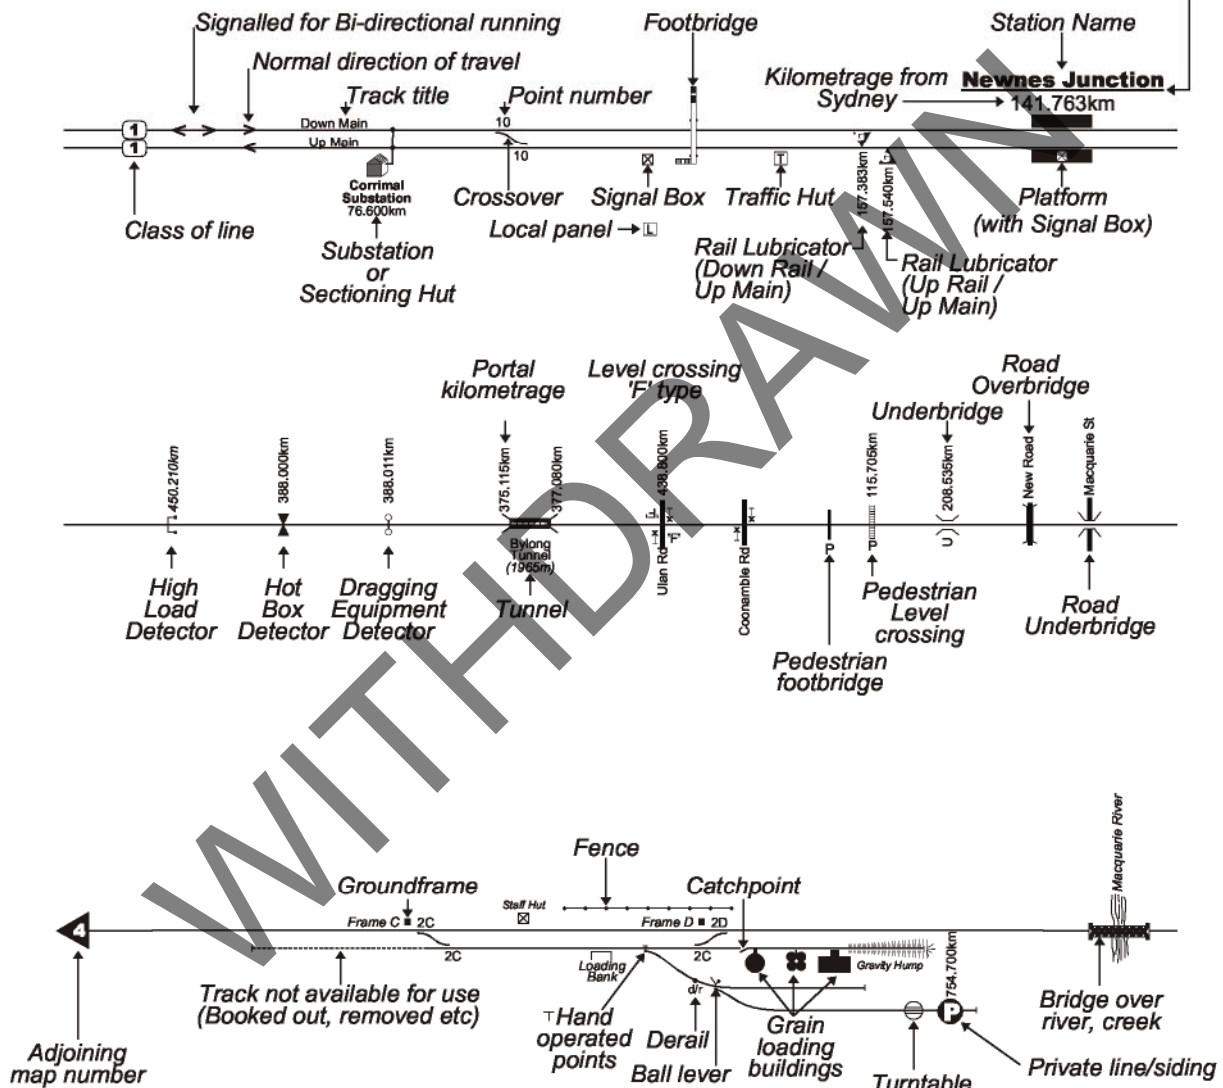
Signalled for Bi-directional running

Footbridge

Station Name

Normal direction of travel

Track title

Point number

Kilometrage from Sydney

Newnes Junction

141.763km

1

Down Main

10

1

Up Main

10

Corrimal Substation 76.600km

Crossover

Signal Box

Traffic Hut

157.383km

157.540km

Platform (with Signal Box)

Class of line

Local panel →

Rail Lubricator (Down Rail / Up Main)

Rail Lubricator (Up Rail / Up Main)

Substation or Sectioning Hut

Portal kilometrage

Level crossing 'F' type

Road Overbridge

Underbridge

450.210km

388.000km

388.011km

375.115km

377.080km

438.800km

115.705km

208.535km

New Road

Macquarie St

Bylong Tunnel (1965m)

Ulan Rd

'F'

Coonamble Rd

P

P

U

High Load Detector

Hot Box Detector

Dragging Equipment Detector

Tunnel

Pedestrian Level crossing

Road Underbridge

Pedestrian footbridge

Fence

Groundframe

Catchpoint

Macquarie River

Staff Hut

Frame C 2C

Frame D 2D

4

2C

2C

Loading Bank

Gravity Hump

754.700km

d/r

P

Track not available for use (Booked out, removed etc)

Hand operated points

Derail

Grain loading buildings

Bridge over river, creek

Adjoining map number

Ball lever

Turntable

Private line/siding

WITHDRAWN